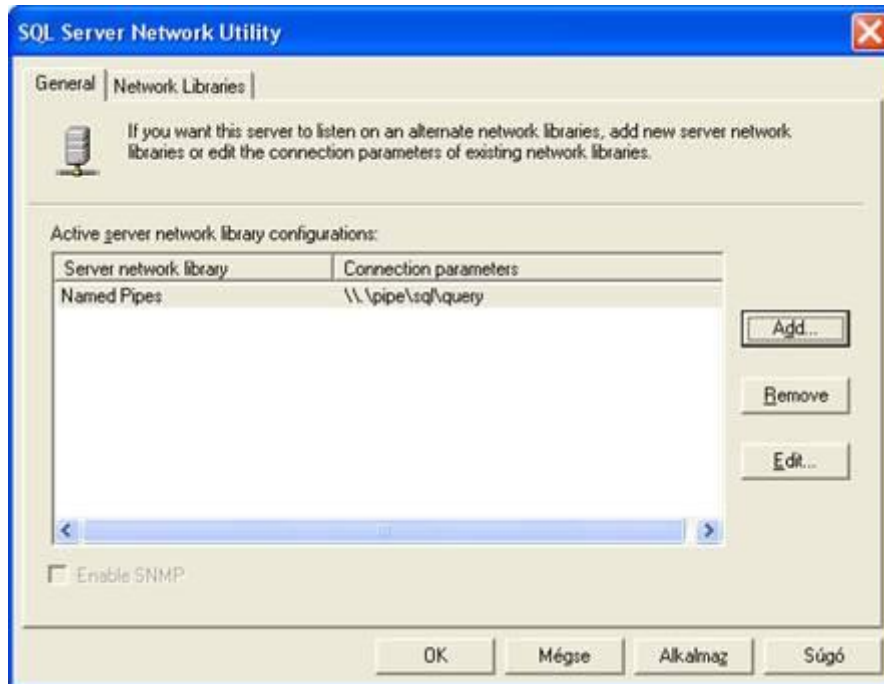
SQL Server Network Utility

General | Network Libraries

If you want this server to listen on an alternate network libraries, add new server network libraries or edit the connection parameters of existing network libraries.

Active server network library configurations:

| Server network library | Connection parameters |
|---|---|
| Named Pipes | \\.\pipe\sql\query |

Add...

Remove

Edit...

Enable SNMP

OK Mégse Alkalmaz Súgó